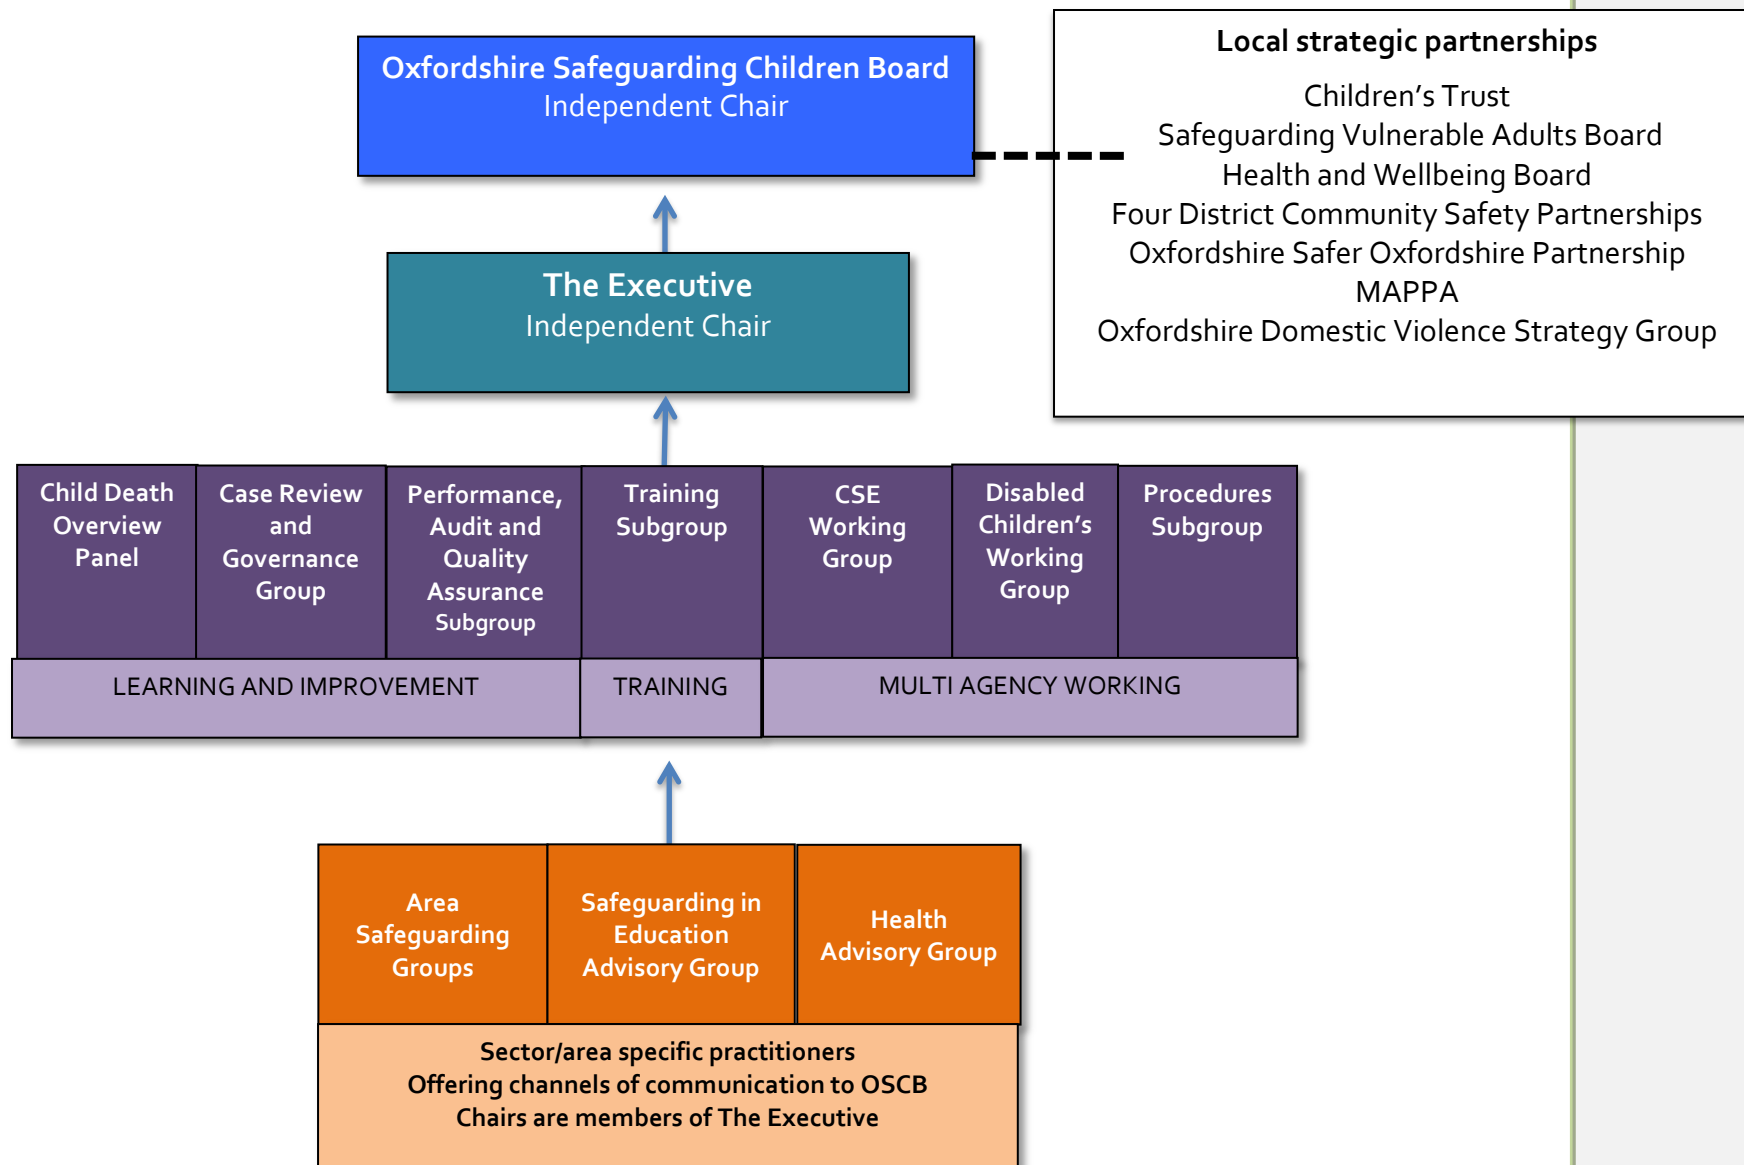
Oxfordshire Safeguarding Children Board
Independent Chair

Local strategic partnerships
Children's Trust
Safeguarding Vulnerable Adults Board
Health and Wellbeing Board
Four District Community Safety Partnerships
Oxfordshire Safer Oxfordshire Partnership
MAPPA
Oxfordshire Domestic Violence Strategy Group

The Executive
Independent Chair

Child Death Overview Panel

Case Review and Governance Group

Performance, Audit and Quality Assurance Subgroup

Training Subgroup

CSE Working Group

Disabled Children's Working Group

Procedures Subgroup

LEARNING AND IMPROVEMENT

TRAINING

MULTI AGENCY WORKING

Area Safeguarding Groups

Safeguarding in Education Advisory Group

Health Advisory Group

Sector/area specific practitioners
Offering channels of communication to OSCB
Chairs are members of The Executive